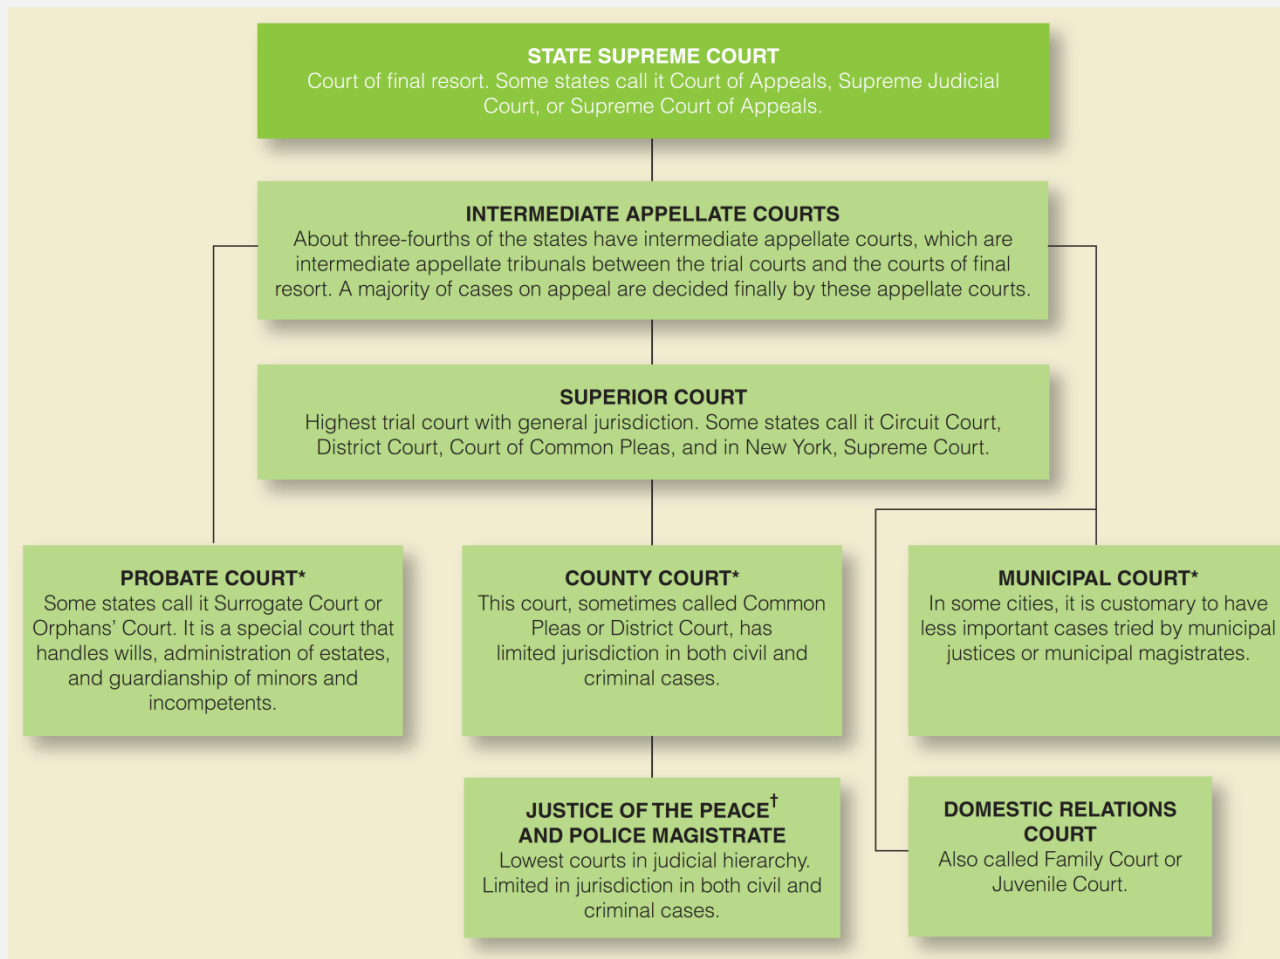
STATE SUPREME COURT
Court of final resort. Some states call it Court of Appeals, Supreme Judicial Court, or Supreme Court of Appeals.

INTERMEDIATE APPELLATE COURTS
About three-fourths of the states have intermediate appellate courts, which are intermediate appellate tribunals between the trial courts and the courts of final resort. A majority of cases on appeal are decided finally by these appellate courts.

SUPERIOR COURT
Highest trial court with general jurisdiction. Some states call it Circuit Court, District Court, Court of Common Pleas, and in New York, Supreme Court.

PROBATE COURT*
Some states call it Surrogate Court or Orphans' Court. It is a special court that handles wills, administration of estates, and guardianship of minors and incompetents.

COUNTY COURT*
This court, sometimes called Common Pleas or District Court, has limited jurisdiction in both civil and criminal cases.

MUNICIPAL COURT*
In some cities, it is customary to have less important cases tried by municipal justices or municipal magistrates.

JUSTICE OF THE PEACE$^{\dagger}$
AND POLICE MAGISTRATE
Lowest courts in judicial hierarchy. Limited in jurisdiction in both civil and criminal cases.

DOMESTIC RELATIONS COURT
Also called Family Court or Juvenile Court.